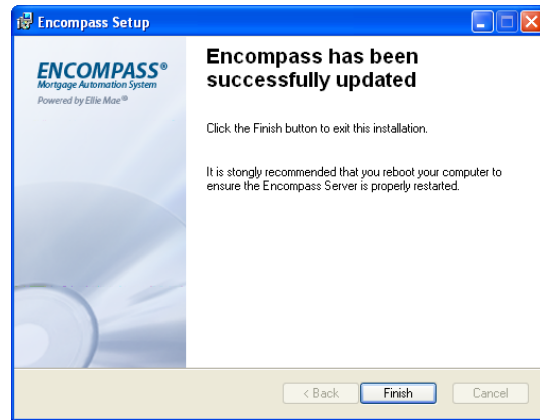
Encompass Setup

ENCOMPASS®
Mortgage Automation System
Powered by Ellie Mae®

Encompass has been successfully updated

Click the Finish button to exit this installation.

It is stongly recommended that you reboot your computer to ensure the Encompass Server is properly restarted.

< Back
Finish
Cancel